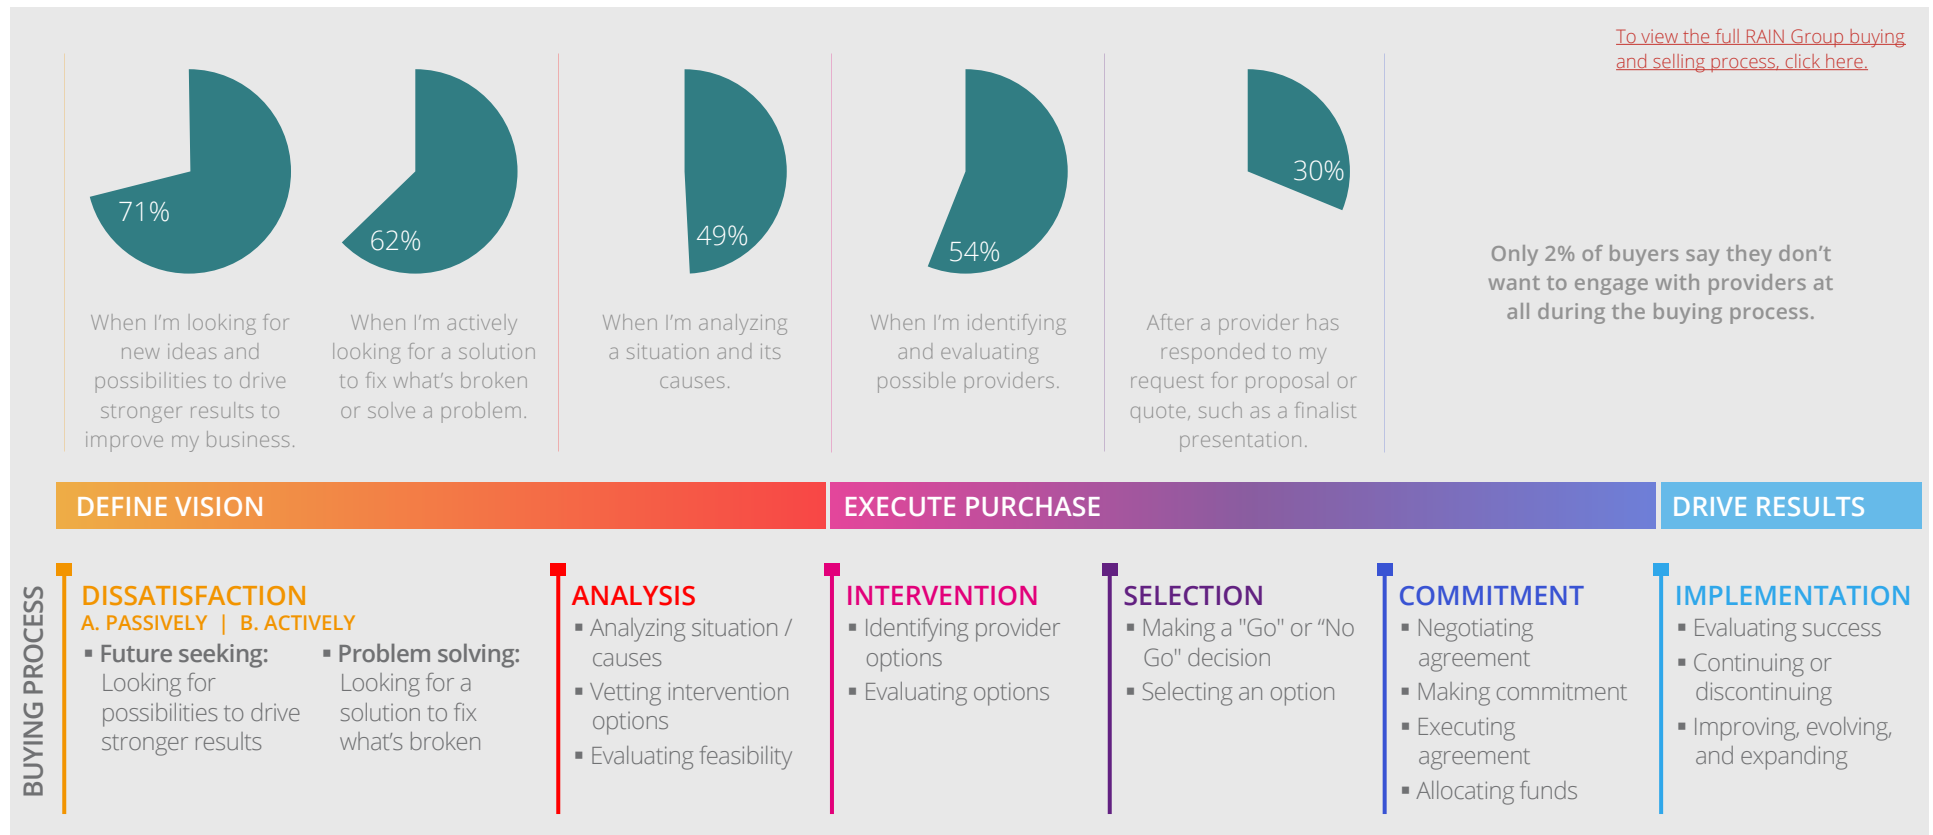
To view the full RAIN Group buying and selling process, click here.

71%

When I'm looking for new ideas and possibilities to drive stronger results to improve my business.

62%

When I'm actively looking for a solution to fix what's broken or solve a problem.

49%

When I'm analyzing a situation and its causes.

54%

When I'm identifying and evaluating possible providers.

30%

After a provider has responded to my request for proposal or quote, such as a finalist presentation.

Only 2% of buyers say they don't want to engage with providers at all during the buying process.

DEFINE VISION

EXECUTE PURCHASE

DRIVE RESULTS

BUYING PROCESS

DISSATISFACTION
A. PASSIVELY | B. ACTIVELY
▪ Future seeking: Looking for possibilities to drive stronger results
▪ Problem solving: Looking for a solution to fix what's broken

ANALYSIS
▪ Analyzing situation / causes
▪ Vetting intervention options
▪ Evaluating feasibility

INTERVENTION
▪ Identifying provider options
▪ Evaluating options

SELECTION
▪ Making a "Go" or "No Go" decision
▪ Selecting an option

COMMITMENT
▪ Negotiating agreement
▪ Making commitment
▪ Executing agreement
▪ Allocating funds

IMPLEMENTATION
▪ Evaluating success
▪ Continuing or discontinuing
▪ Improving, evolving, and expanding